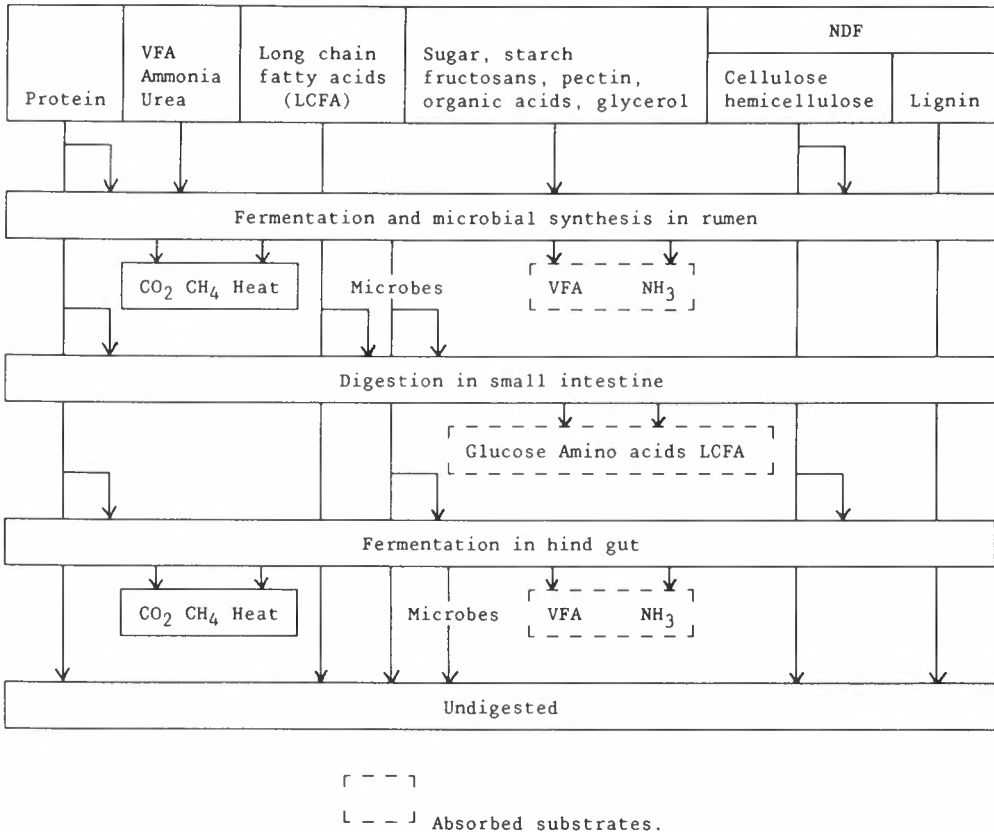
| Protein | VFA Ammonia Urea | Long chain fatty acids (LCFA) | Sugar, starch fructosans, pectin, organic acids, glycerol | NDF: Cellulose hemicellulose | NDF: Lignin |
|---|---|---|---|---|---|

Fermentation and microbial synthesis in rumen

$CO_2$ $CH_4$ Heat

Microbes

VFA $NH_3$

Digestion in small intestine

Glucose Amino acids LCFA

Fermentation in hind gut

$CO_2$ $CH_4$ Heat

Microbes

VFA $NH_3$

Undigested

Absorbed substrates.